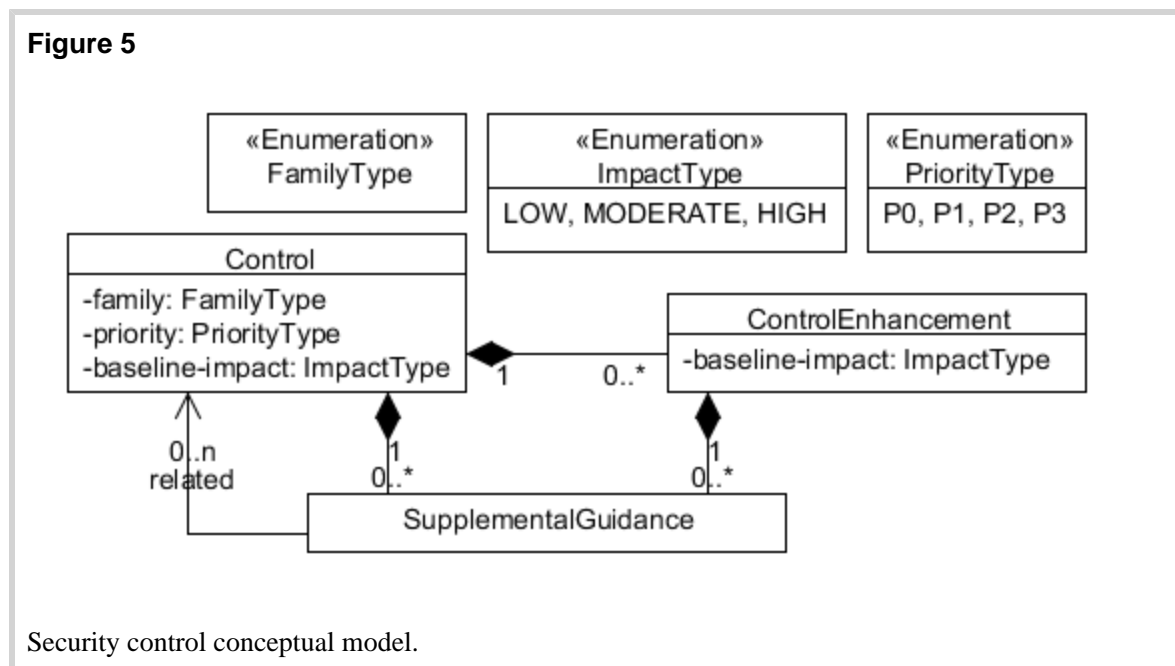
Figure 5

«Enumeration»
FamilyType

«Enumeration»
ImpactType

LOW, MODERATE, HIGH

«Enumeration»
PriorityType

P0, P1, P2, P3

Control

-family: FamilyType
-priority: PriorityType
-baseline-impact: ImpactType

ControlEnhancement

-baseline-impact: ImpactType

1

0..*

0..n
related

1
0..*

1
0..*

SupplementalGuidance

Security control conceptual model.